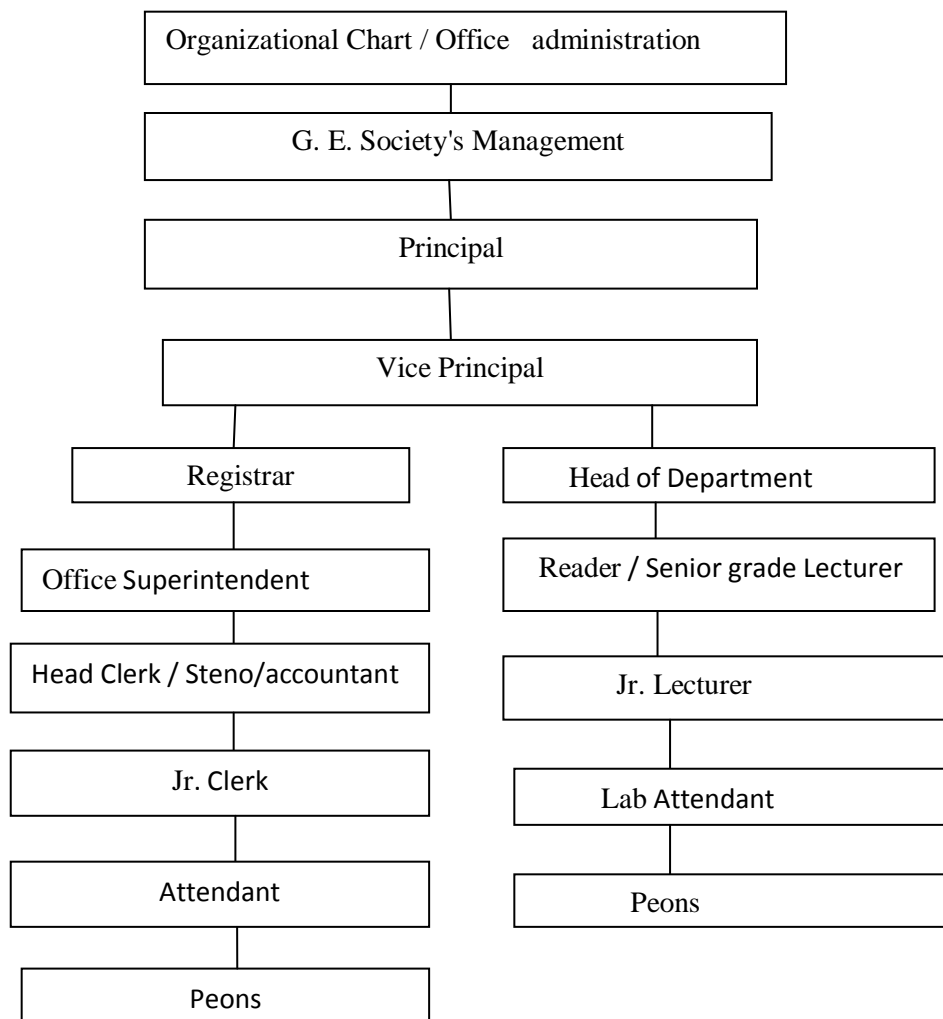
Organizational Chart / Office administration

G. E. Society's Management

Principal

Vice Principal

Registrar

Office Superintendent

Head Clerk / Steno/accountant

Jr. Clerk

Attendant

Peons

Head of Department

Reader / Senior grade Lecturer

Jr. Lecturer

Lab Attendant

Peons